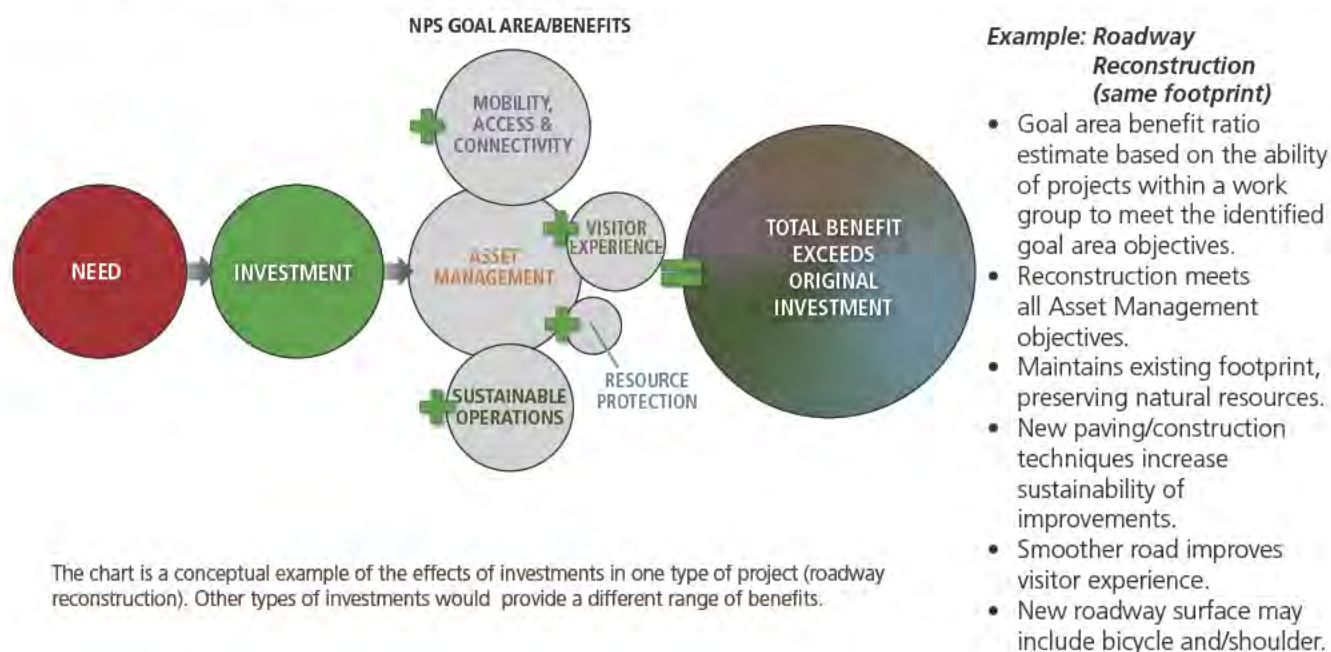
NPS GOAL AREA/BENEFITS

NEED

INVESTMENT

MOBILITY, ACCESS & CONNECTIVITY

ASSET MANAGEMENT

VISITOR EXPERIENCE

SUSTAINABLE OPERATIONS

RESOURCE PROTECTION

TOTAL BENEFIT EXCEEDS ORIGINAL INVESTMENT

The chart is a conceptual example of the effects of investments in one type of project (roadway reconstruction). Other types of investments would provide a different range of benefits.

Example: Roadway Reconstruction (same footprint)

• Goal area benefit ratio estimate based on the ability of projects within a work group to meet the identified goal area objectives.
• Reconstruction meets all Asset Management objectives.
• Maintains existing footprint, preserving natural resources.
• New paving/construction techniques increase sustainability of improvements.
• Smoother road improves visitor experience.
• New roadway surface may include bicycle and/shoulder.